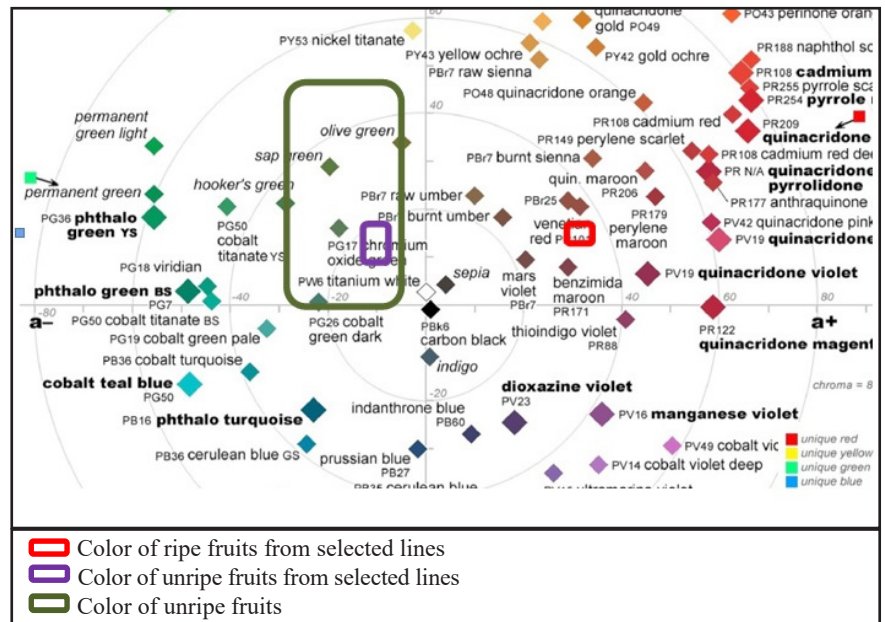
quinacridone gold PO49
PO43 perinone oran
PY53 nickel titanate
PY43 yellow ochre
PBr7 raw sienna
PY42 gold ochre
PR188 naphthol sc
PR108 cadmium
PR255 pyrrole sc
PR254 pyrrole
PO48 quinacridone orange
PR108 cadmium red
PR209 quinacridone
PR149 perylene scarlet
PR108 cadmium red dee
PBr7 burnt sienna
PR N/A quinacridone pyrrolidone
quin. maroon PR206
PR177 anthraquinone
PBr7 raw umber
PBr25
PBr7 burnt umber
PR179 perylene maroon
PV42 quinacridone pink
venetian red PR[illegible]
PV19 quinacridone
permanent green light
olive green
sap green
hooker's green
permanent green
PG36 phthalo green YS
PG50 cobalt titanate YS
PG17 chromium oxide green
PG18 viridian
PW6 titanium white
sepia
mars violet PBr7
benzimida maroon PR171
PV19 quinacridone violet
phthalo green BS
PG7
-40
-20
40
60
80
a–
PG50 cobalt titanate BS
PG26 cobalt green dark
PBk6 carbon black
thioindigo violet PR88
PR122 quinacridone magent
a+
PG19 cobalt green pale
PB36 cobalt turquoise
indigo
-20
chroma = 8
cobalt teal blue PG50
dioxazine violet PV23
PB16 phthalo turquoise
indanthrone blue PB60
PV16 manganese violet
PB36 cerulean blue GS
prussian blue PB27
PV49 cobalt vic
PV14 cobalt violet deep
unique red
unique yellow
unique green
unique blue
PB35 cerulean blue
Color of ripe fruits from selected lines
Color of unripe fruits from selected lines
Color of unripe fruits